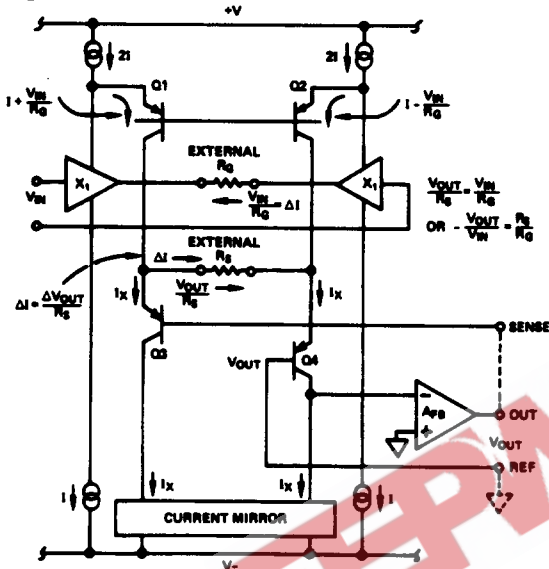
+V

2I

2I

Q1

Q2

$I + \frac{V_{IN}}{R_G}$

$I - \frac{V_{IN}}{R_G}$

EXTERNAL

$R_G$

$X_1$

$X_1$

$V_{IN}$

$\frac{V_{IN}}{R_G} - \Delta I$

$\frac{V_{OUT}}{R_S} = \frac{V_{IN}}{R_G}$

OR $-\frac{V_{OUT}}{V_{IN}} = \frac{R_S}{R_G}$

EXTERNAL

$\Delta I$

$R_S$

$\frac{V_{OUT}}{R_S}$

$\Delta I = \frac{\Delta V_{OUT}}{R_S}$

$I_X$

$I_X$

Q3

SENSE

$V_{OUT}$

Q4

$A_{FB}$

OUT

$V_{OUT}$

REF

I

I

$I_X$

$I_X$

CURRENT MIRROR

V-